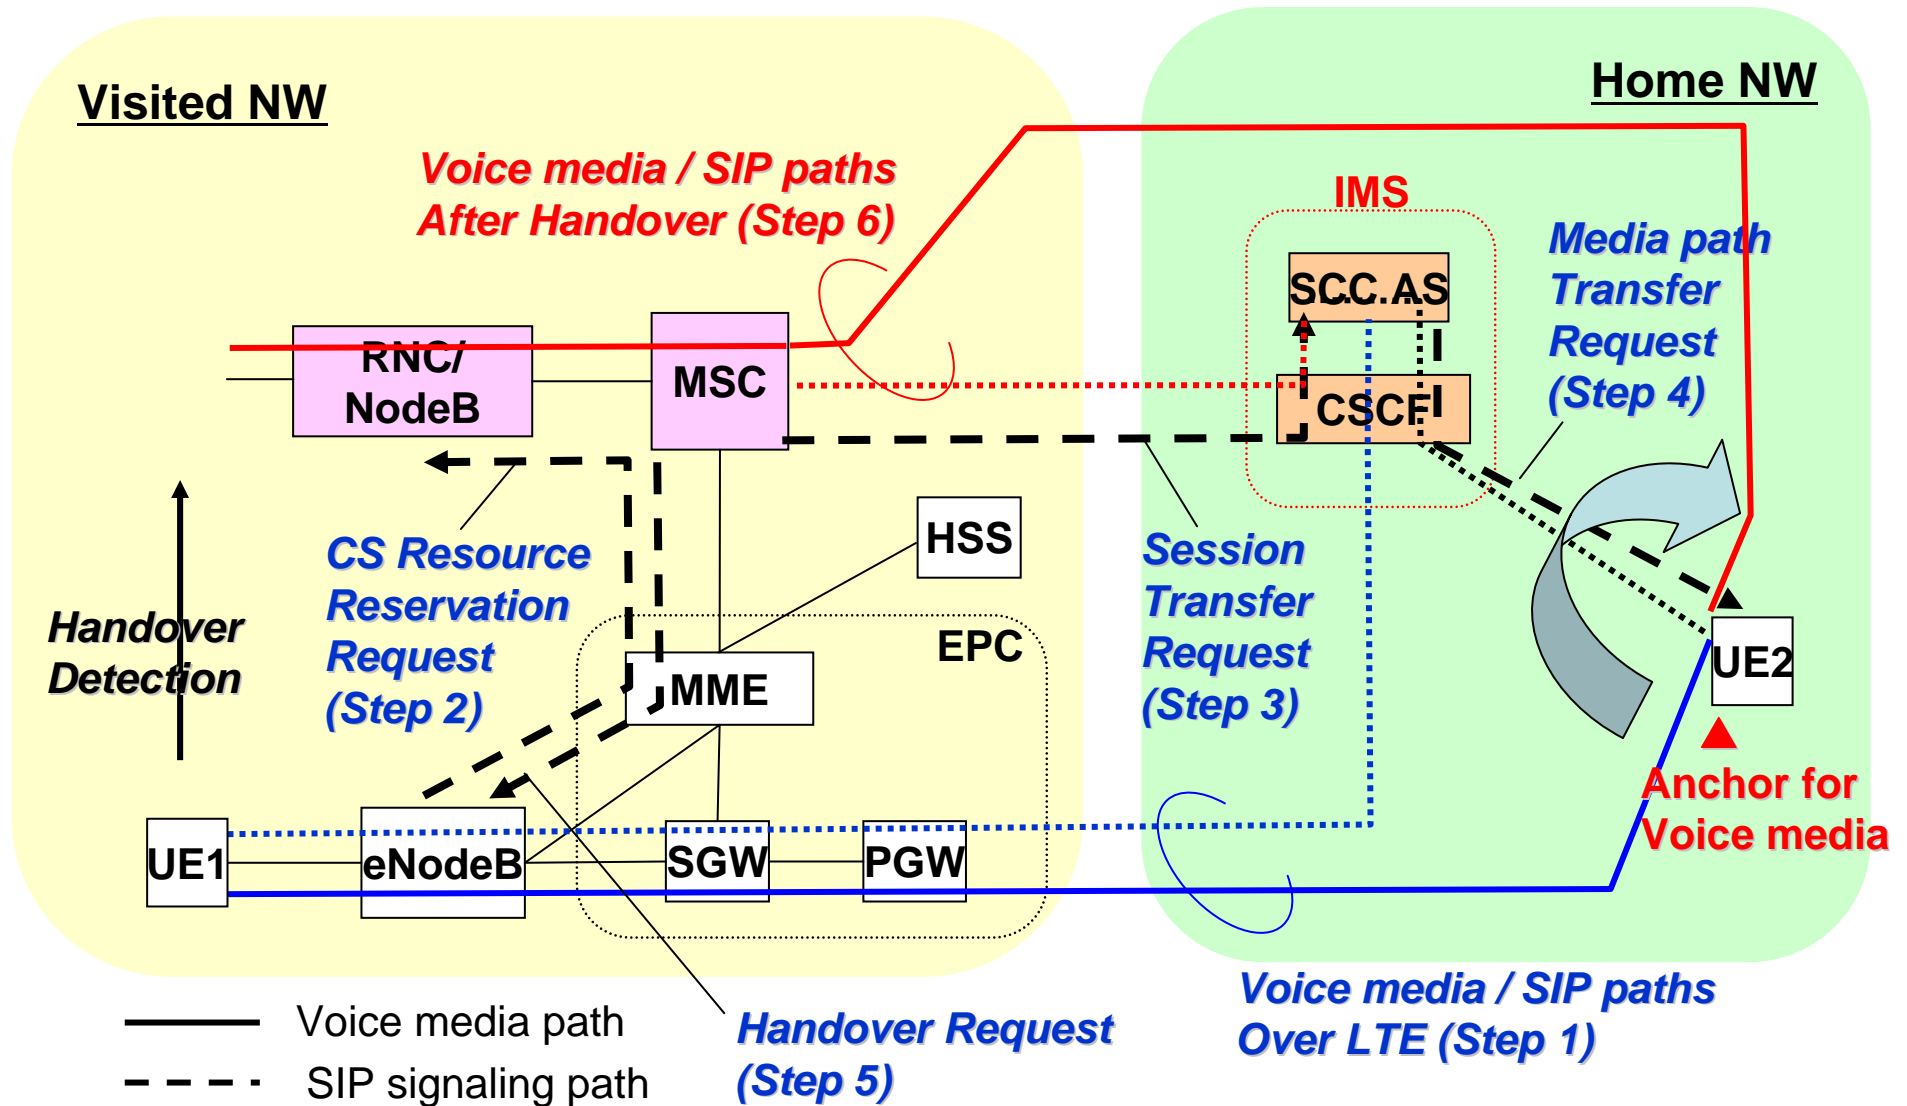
Visited NW

Home NW

Voice media / SIP paths After Handover (Step 6)

IMS

SCC.AS

CSCF

Media path Transfer Request (Step 4)

RNC/ NodeB

MSC

HSS

CS Resource Reservation Request (Step 2)

Session Transfer Request (Step 3)

Handover Detection

EPC

MME

UE2

Anchor for Voice media

UE1

eNodeB

SGW

PGW

Voice media path

SIP signaling path

Handover Request (Step 5)

Voice media / SIP paths Over LTE (Step 1)